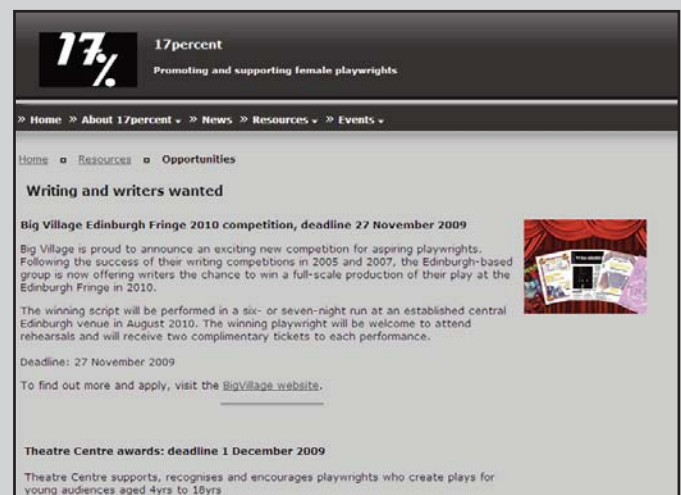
17%

17percent

Promoting and supporting female playwrights

» Home » About 17percent ▾ » News » Resources ▾ » Events ▾

Home ▫ Resources ▫ Opportunities

Writing and writers wanted

Big Village Edinburgh Fringe 2010 competition, deadline 27 November 2009

Big Village is proud to announce an exciting new competition for aspiring playwrights. Following the success of their writing competitions in 2005 and 2007, the Edinburgh-based group is now offering writers the chance to win a full-scale production of their play at the Edinburgh Fringe in 2010.

The winning script will be performed in a six- or seven-night run at an established central Edinburgh venue in August 2010. The winning playwright will be welcome to attend rehearsals and will receive two complimentary tickets to each performance.

Deadline: 27 November 2009

To find out more and apply, visit the BigVillage website.

Theatre Centre awards: deadline 1 December 2009

Theatre Centre supports, recognises and encourages playwrights who create plays for young audiences aged 4yrs to 18yrs